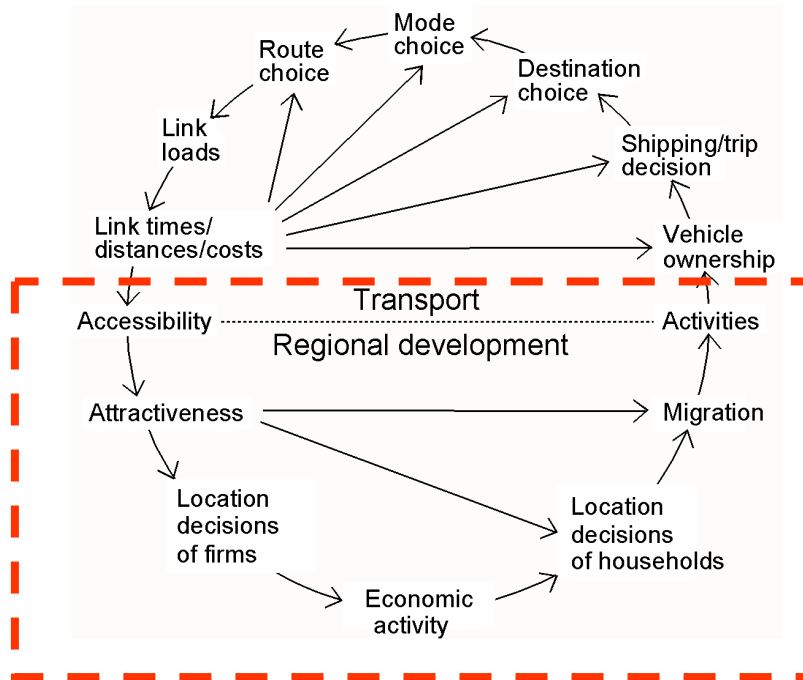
Mode choice

Route choice

Destination choice

Link loads

Shipping/trip decision

Link times/ distances/costs

Vehicle ownership

Transport

Accessibility

Activities

Regional development

Attractiveness

Migration

Location decisions of firms

Location decisions of households

Economic activity